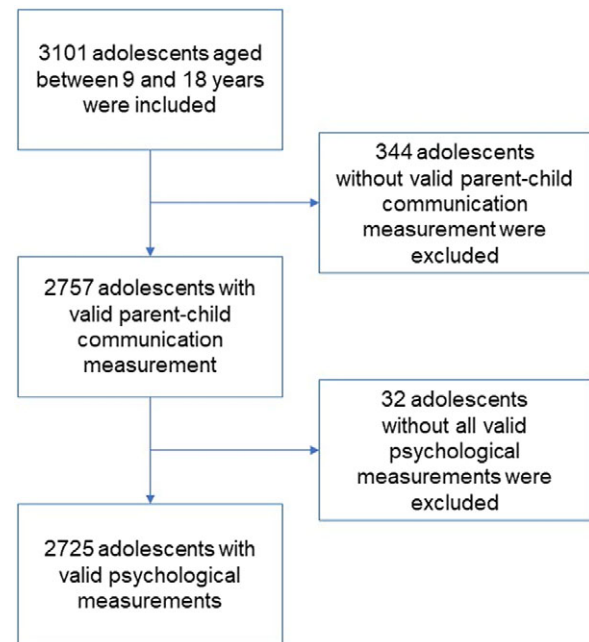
3101 adolescents aged between 9 and 18 years were included

344 adolescents without valid parent-child communication measurement were excluded

2757 adolescents with valid parent-child communication measurement

32 adolescents without all valid psychological measurements were excluded

2725 adolescents with valid psychological measurements